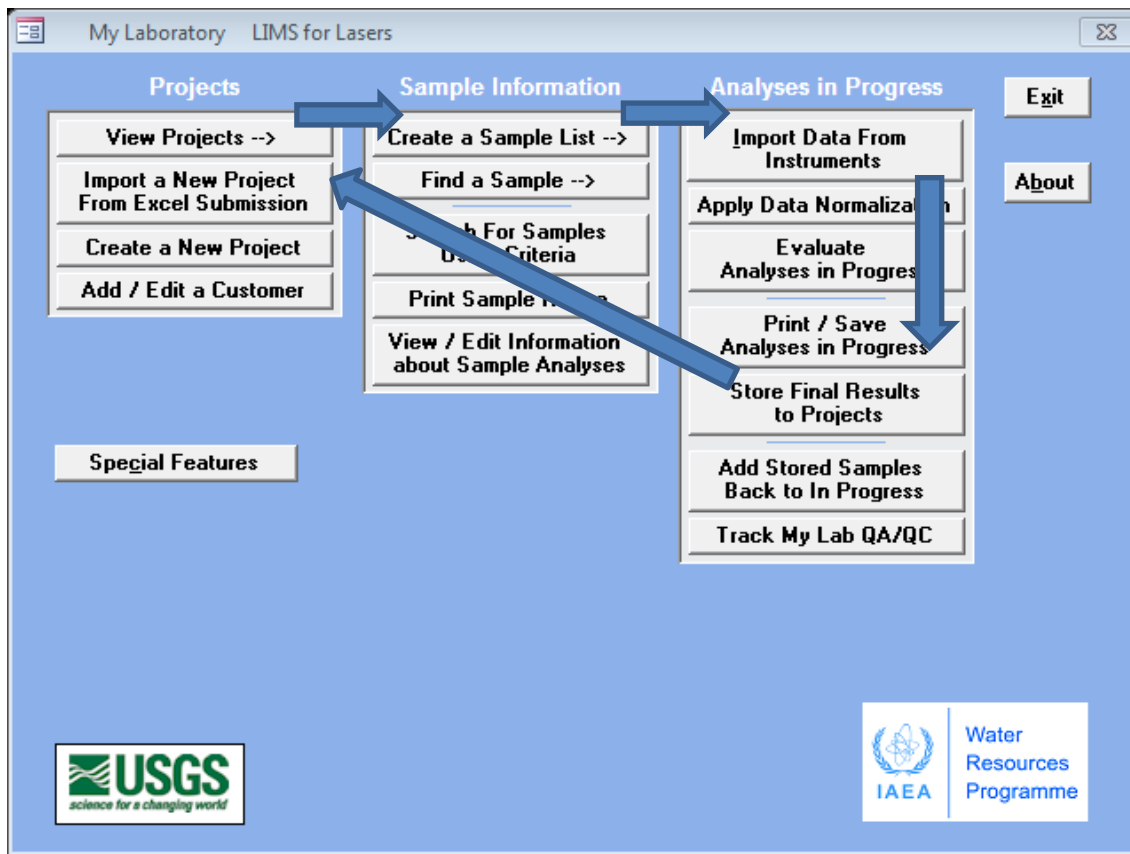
My Laboratory LIMS for Lasers

Projects

View Projects -->

Import a New Project From Excel Submission

Create a New Project

Add / Edit a Customer

Special Features

Sample Information

Create a Sample List -->

Find a Sample -->

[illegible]h For Samples U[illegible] Criteria

Print Sample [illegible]

View / Edit Information about Sample Analyses

Analyses in Progress

Import Data From Instruments

Apply Data Normalizat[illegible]n

Evaluate Analyses in Progres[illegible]

Print / Save Analyses in Progress

Store Final Results to Projects

Add Stored Samples Back to In Progress

Track My Lab QA/QC

Exit

About

USGS
science for a changing world

IAEA

Water Resources Programme